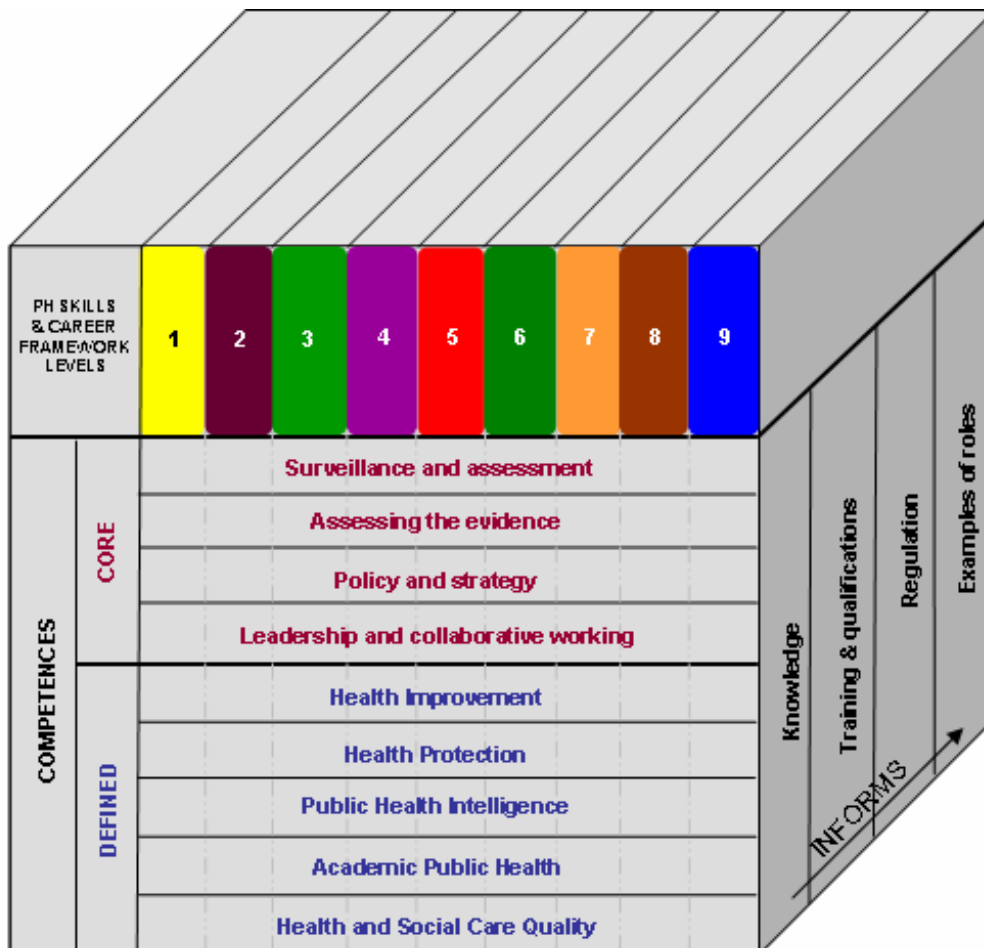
PH SKILLS & CAREER FRAMEWORK LEVELS

| 1 | 2 | 3 | 4 | 5 | 6 | 7 | 8 | 9 |
|---|---|---|---|---|---|---|---|---|

COMPETENCES

CORE

Surveillance and assessment

Assessing the evidence

Policy and strategy

Leadership and collaborative working

DEFINED

Health Improvement

Health Protection

Public Health Intelligence

Academic Public Health

Health and Social Care Quality

Knowledge

Training & qualifications

Regulation

Examples of roles

INFORMS